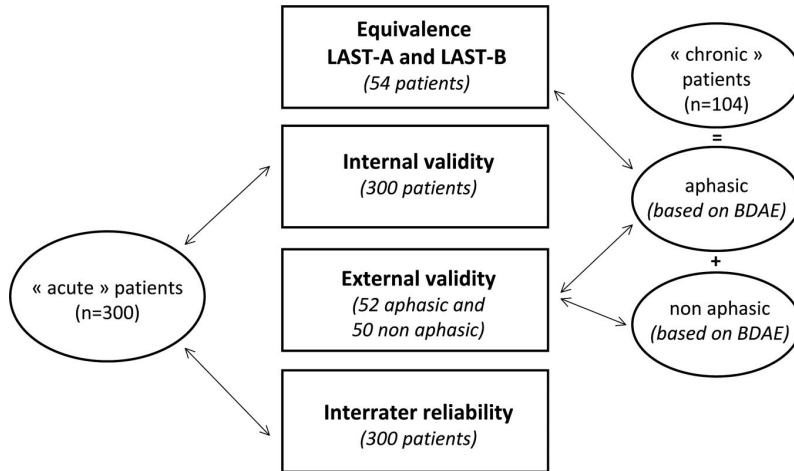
Equivalence
LAST-A and LAST-B
(54 patients)

« chronic » patients
(n=104)

=

Internal validity
(300 patients)

aphasic
(based on BDAE)

+

« acute » patients
(n=300)

External validity
(52 aphasic and 50 non aphasic)

non aphasic
(based on BDAE)

Interrater reliability
(300 patients)